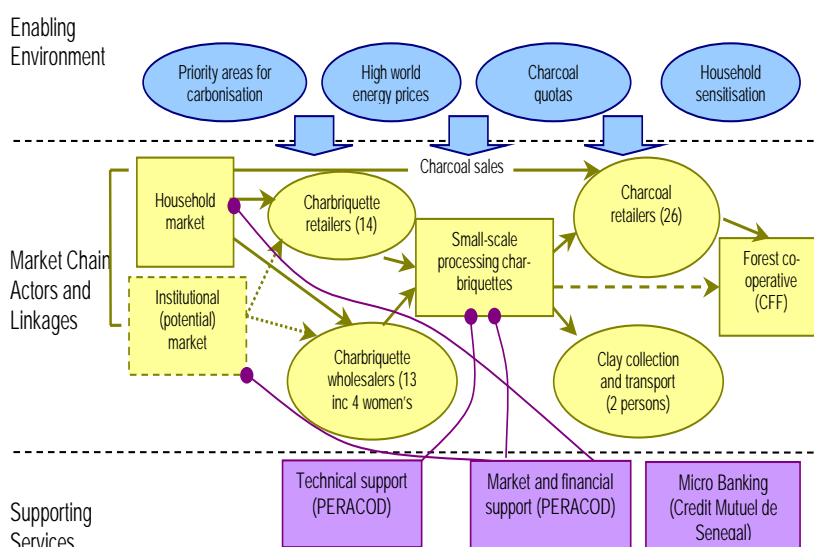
Enabling Environment

Priority areas for carbonisation

High world energy prices

Charcoal quotas

Household sensitisation

Charcoal sales

Household market

Charbriquette retailers (14)

Charcoal retailers (26)

Market Chain Actors and Linkages

Small-scale processing charbriquettes

Forest co-operative (CFF)

Institutional (potential) market

Charbriquette wholesalers (13 inc 4 women's

Clay collection and transport (2 persons)

Technical support (PERACOD)

Market and financial support (PERACOD)

Micro Banking (Credit Mutuel de Senegal)

Supporting Services